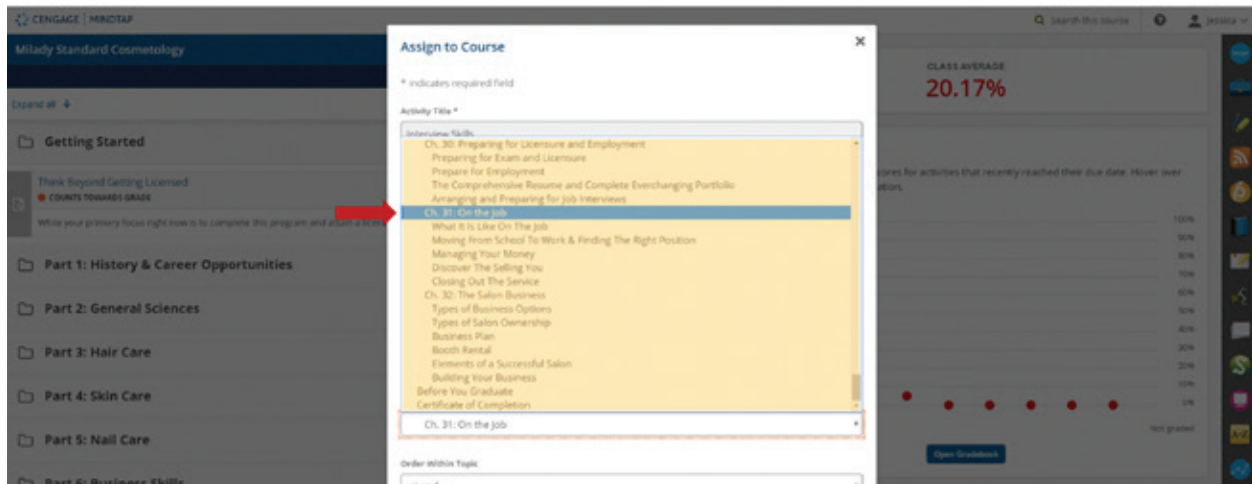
CENGAGE | MINDTAP

Search this course

Jessica

Milady Standard Cosmetology

Expand all

Getting Started

Think Beyond Getting Licensed
COUNTS TOWARDS GRADE

While your primary focus right now is to complete this program and attain a licen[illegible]

Part 1: History & Career Opportunities

Part 2: General Sciences

Part 3: Hair Care

Part 4: Skin Care

Part 5: Nail Care

Part 6: Business Skills

Assign to Course

* indicates required field

Activity Title *

Interview Skills

Ch. 30: Preparing for Licensure and Employment
Preparing for Exam and Licensure
Prepare for Employment
The Comprehensive Resume and Complete Everchanging Portfolio
Arranging and Preparing for Job Interviews
Ch. 31: On the Job
What It Is Like On The Job
Moving From School To Work & Finding The Right Position
Managing Your Money
Discover The Selling You
Closing Out The Service
Ch. 32: The Salon Business
Types of Business Options
Types of Salon Ownership
Business Plan
Booth Rental
Elements of a Successful Salon
Building Your Business
Before You Graduate
Certificate of Completion

Ch. 31: On the Job

Order Within Topic

CLASS AVERAGE
20.17%

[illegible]ores for activities that recently reached their due date. Hover over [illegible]tion.

100%
90%
80%
70%
60%
50%
40%
30%
20%
10%
0%

Not graded

Open Gradebook